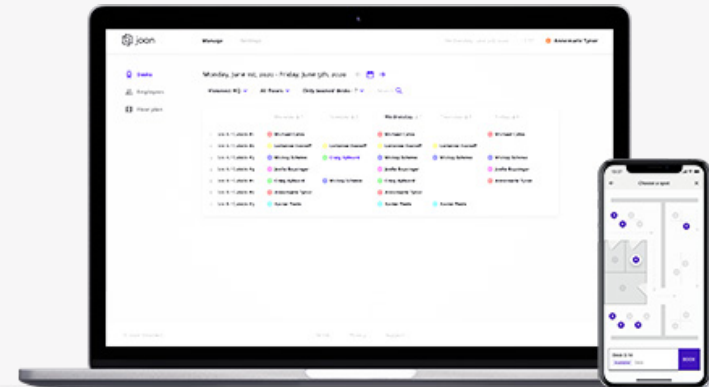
joon

Manage

Desks

Engineers

Floor plan

Monday, June 1st, 2020 - Friday, June 5th, 2020

Wednesday

Michael Lotus

Catherine Cornoff

Michael Lotus

Catherine Cornoff

Catherine Cornoff

Michael Lotus

Wesley Scheme

Greg Aylward

Wesley Scheme

Wesley Scheme

Wesley Scheme

Joelle Baysinger

Joelle Baysinger

Joelle Baysinger

Greg Aylward

Wesley Scheme

Greg Aylward

Antoinette Tyner

Antoinette Tyner

Antoinette Tyner

Choose a spot

BOOK